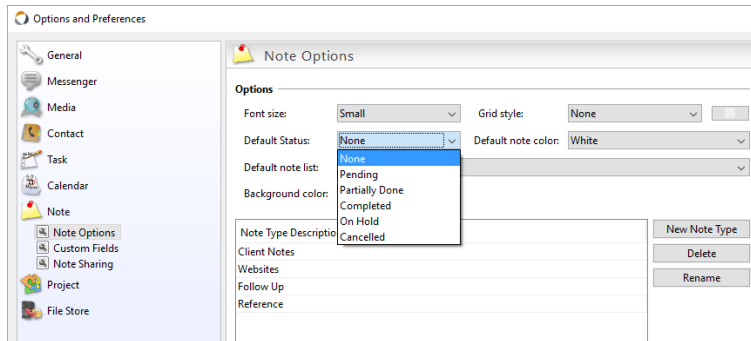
Options and Preferences

General
Messenger
Media
Contact
Task
Calendar
Note
Note Options
Custom Fields
Note Sharing
Project
File Store

Note Options

Options

Font size: Small
Grid style: None
Default Status: None
Default note color: White
Default note list:
Background color:

None
Pending
Partially Done
Completed
On Hold
Cancelled

Note Type Descriptio
Client Notes
Websites
Follow Up
Reference

New Note Type
Delete
Rename